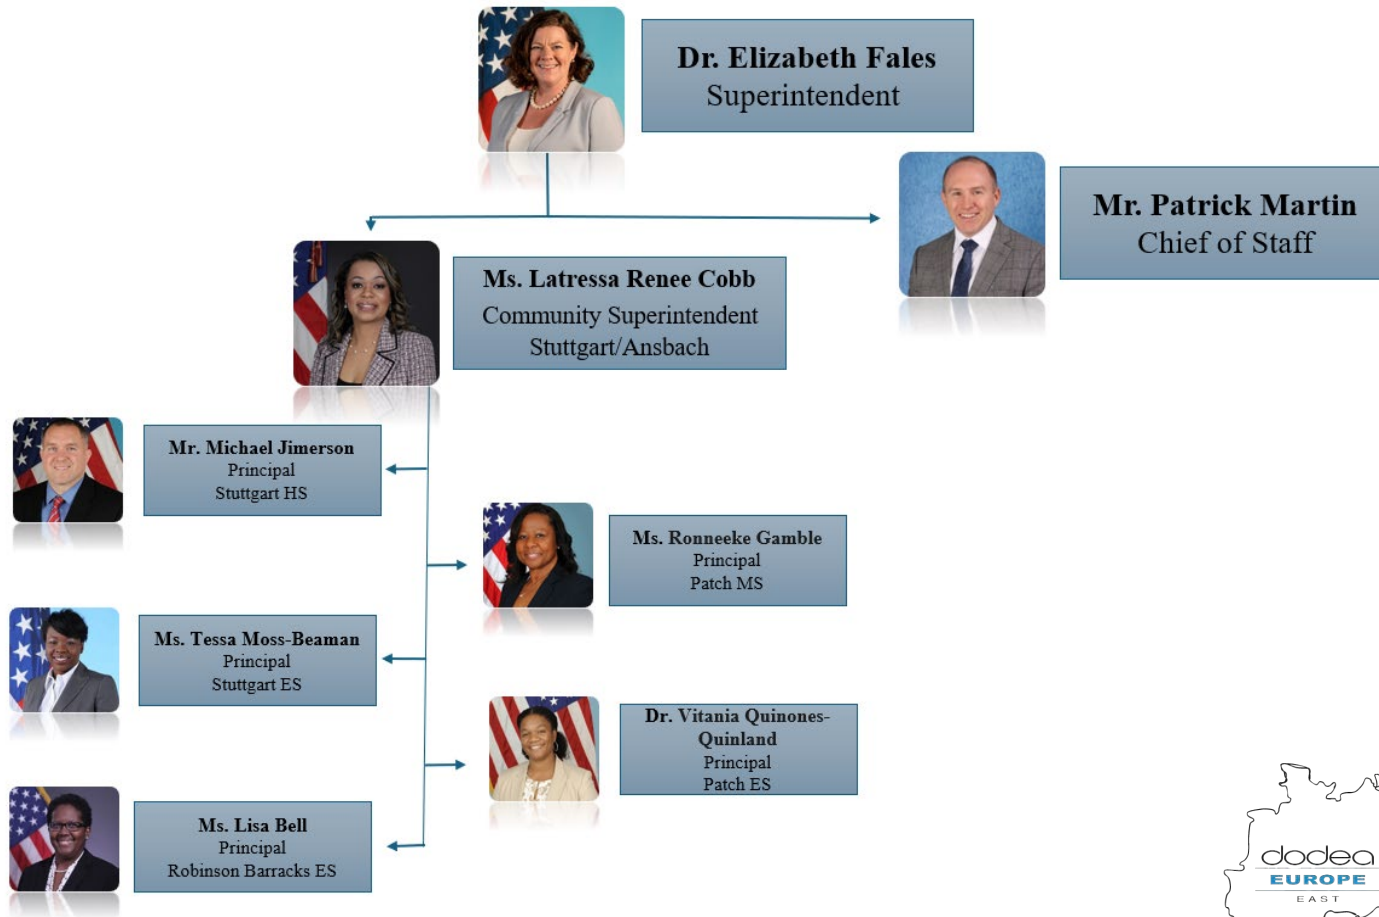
Dr. Elizabeth Fales
Superintendent

Mr. Patrick Martin
Chief of Staff

Ms. Latressa Renee Cobb
Community Superintendent
Stuttgart/Ansbach

Mr. Michael Jimerson
Principal
Stuttgart HS

Ms. Ronneeke Gamble
Principal
Patch MS

Ms. Tessa Moss-Beaman
Principal
Stuttgart ES

Dr. Vitania Quinones-Quinland
Principal
Patch ES

Ms. Lisa Bell
Principal
Robinson Barracks ES

dodea
EUROPE
EAST